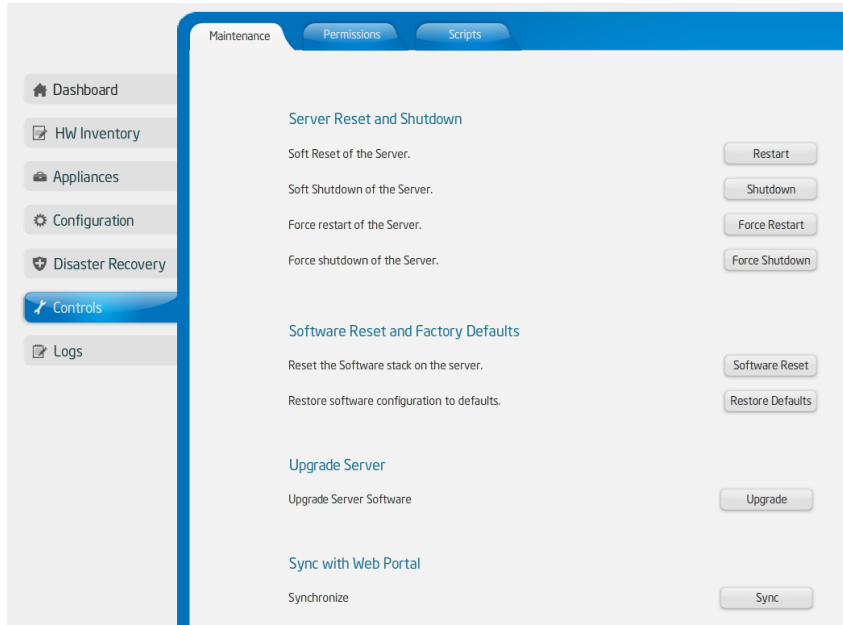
Maintenance
Permissions
Scripts

Dashboard
HW Inventory
Appliances
Configuration
Disaster Recovery
Controls
Logs

Server Reset and Shutdown

Soft Reset of the Server.
Restart

Soft Shutdown of the Server.
Shutdown

Force restart of the Server.
Force Restart

Force shutdown of the Server.
Force Shutdown

Software Reset and Factory Defaults

Reset the Software stack on the server.
Software Reset

Restore software configuration to defaults.
Restore Defaults

Upgrade Server

Upgrade Server Software
Upgrade

Sync with Web Portal

Synchronize
Sync